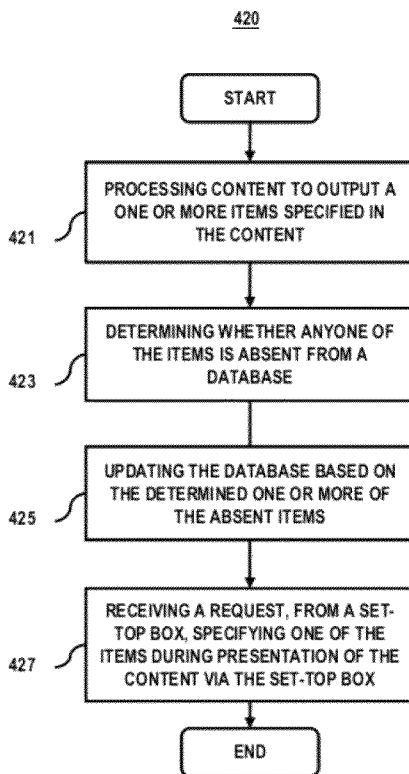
420

START

421

PROCESSING CONTENT TO OUTPUT A ONE OR MORE ITEMS SPECIFIED IN THE CONTENT

423

DETERMINING WHETHER ANYONE OF THE ITEMS IS ABSENT FROM A DATABASE

425

UPDATING THE DATABASE BASED ON THE DETERMINED ONE OR MORE OF THE ABSENT ITEMS

427

RECEIVING A REQUEST, FROM A SET-TOP BOX, SPECIFYING ONE OF THE ITEMS DURING PRESENTATION OF THE CONTENT VIA THE SET-TOP BOX

END